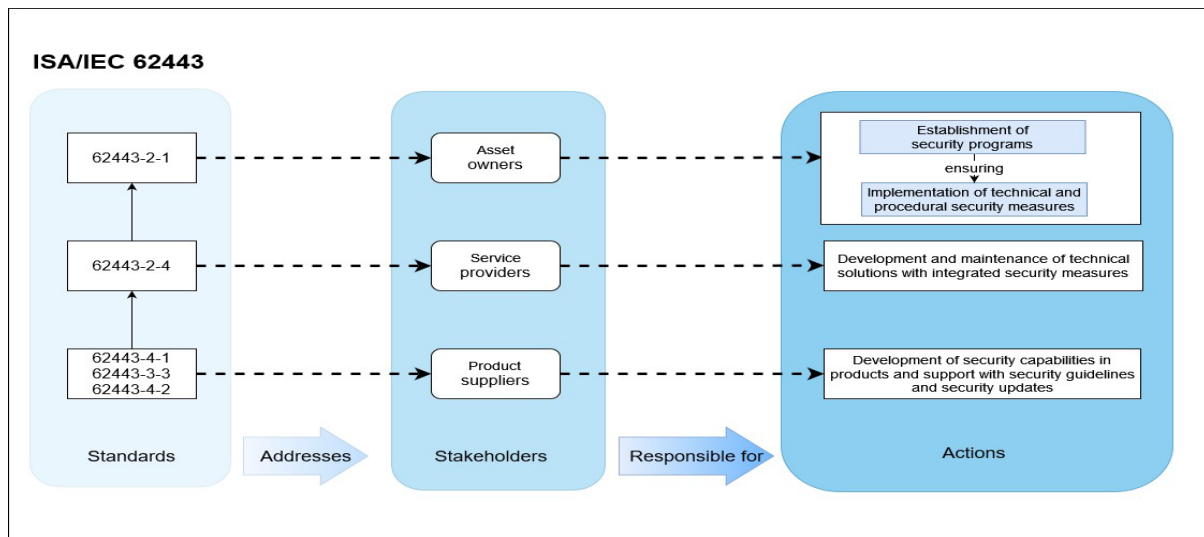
ISA/IEC 62443

62443-2-1

62443-2-4

62443-4-1
62443-3-3
62443-4-2

Standards

Addresses

Asset owners

Service providers

Product suppliers

Stakeholders

Responsible for

Establishment of security programs

ensuring

Implementation of technical and procedural security measures

Development and maintenance of technical solutions with integrated security measures

Development of security capabilities in products and support with security guidelines and security updates

Actions